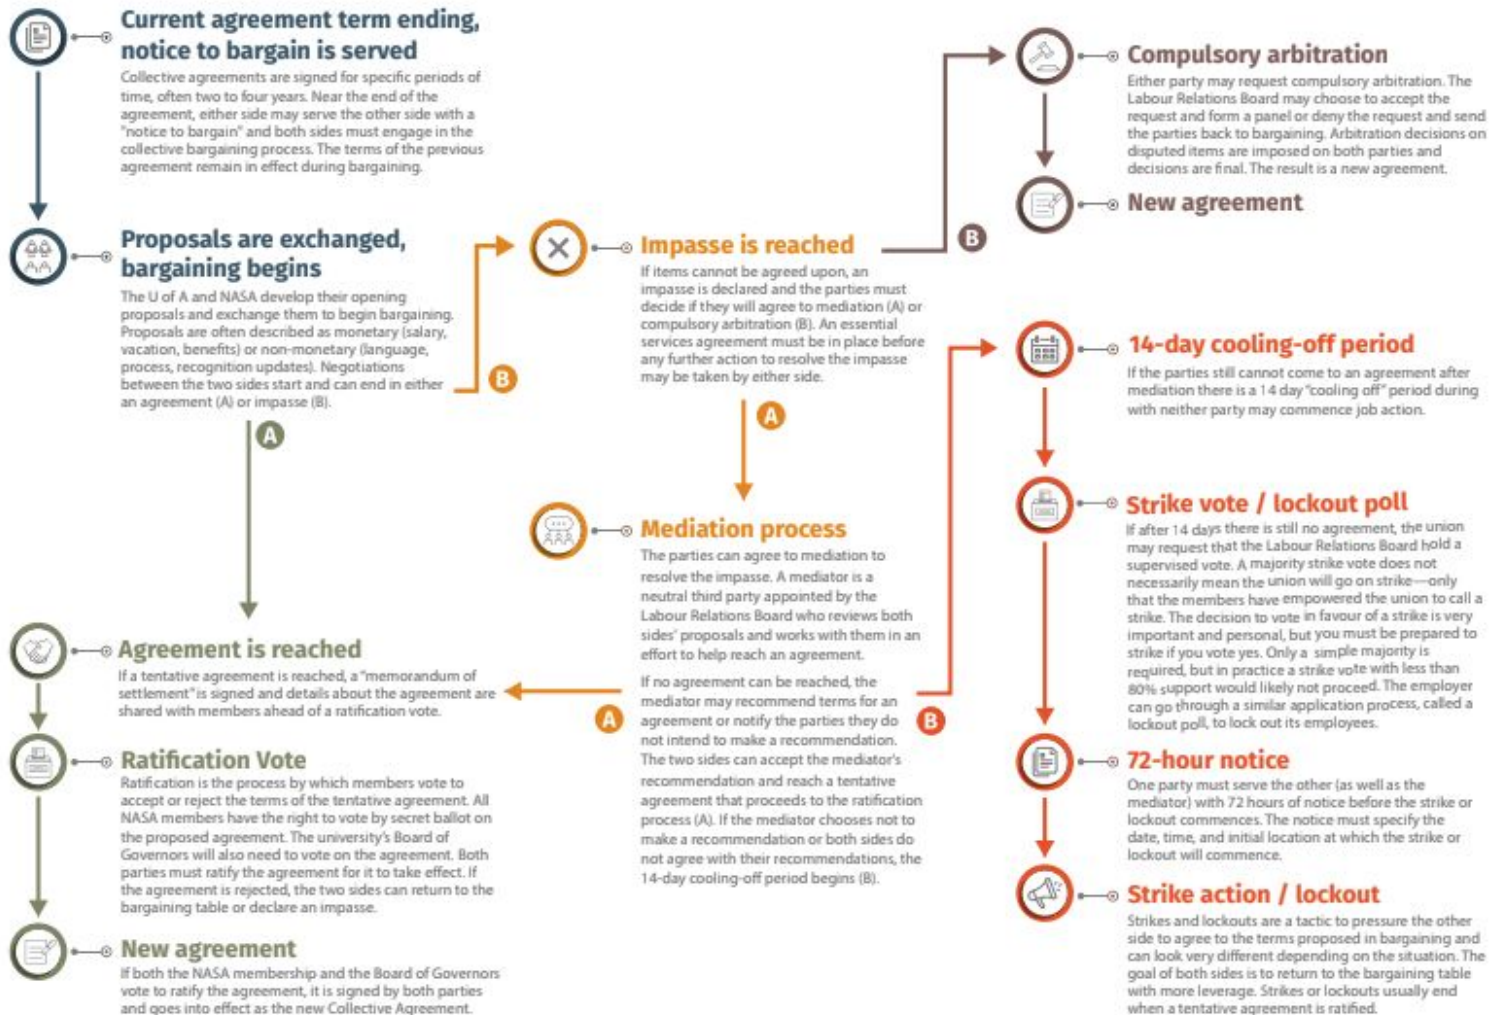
Current agreement term ending, notice to bargain is served

Collective agreements are signed for specific periods of time, often two to four years. Near the end of the agreement, either side may serve the other side with a "notice to bargain" and both sides must engage in the collective bargaining process. The terms of the previous agreement remain in effect during bargaining.

Proposals are exchanged, bargaining begins

The U of A and NASA develop their opening proposals and exchange them to begin bargaining. Proposals are often described as monetary (salary, vacation, benefits) or non-monetary (language, process, recognition updates). Negotiations between the two sides start and can end in either an agreement (A) or impasse (B).

B

A

Impasse is reached

If items cannot be agreed upon, an impasse is declared and the parties must decide if they will agree to mediation (A) or compulsory arbitration (B). An essential services agreement must be in place before any further action to resolve the impasse may be taken by either side.

B

A

Compulsory arbitration

Either party may request compulsory arbitration. The Labour Relations Board may choose to accept the request and form a panel or deny the request and send the parties back to bargaining. Arbitration decisions on disputed items are imposed on both parties and decisions are final. The result is a new agreement.

New agreement

Mediation process

The parties can agree to mediation to resolve the impasse. A mediator is a neutral third party appointed by the Labour Relations Board who reviews both sides' proposals and works with them in an effort to help reach an agreement.

If no agreement can be reached, the mediator may recommend terms for an agreement or notify the parties they do not intend to make a recommendation. The two sides can accept the mediator's recommendation and reach a tentative agreement that proceeds to the ratification process (A). If the mediator chooses not to make a recommendation or both sides do not agree with their recommendations, the 14-day cooling-off period begins (B).

A

B

14-day cooling-off period

If the parties still cannot come to an agreement after mediation there is a 14 day "cooling off" period during with neither party may commence job action.

Strike vote / lockout poll

If after 14 days there is still no agreement, the union may request that the Labour Relations Board hold a supervised vote. A majority strike vote does not necessarily mean the union will go on strike—only that the members have empowered the union to call a strike. The decision to vote in favour of a strike is very important and personal, but you must be prepared to strike if you vote yes. Only a simple majority is required, but in practice a strike vote with less than 80% support would likely not proceed. The employer can go through a similar application process, called a lockout poll, to lock out its employees.

72-hour notice

One party must serve the other (as well as the mediator) with 72 hours of notice before the strike or lockout commences. The notice must specify the date, time, and initial location at which the strike or lockout will commence.

Strike action / lockout

Strikes and lockouts are a tactic to pressure the other side to agree to the terms proposed in bargaining and can look very different depending on the situation. The goal of both sides is to return to the bargaining table with more leverage. Strikes or lockouts usually end when a tentative agreement is ratified.

Agreement is reached

If a tentative agreement is reached, a "memorandum of settlement" is signed and details about the agreement are shared with members ahead of a ratification vote.

Ratification Vote

Ratification is the process by which members vote to accept or reject the terms of the tentative agreement. All NASA members have the right to vote by secret ballot on the proposed agreement. The university's Board of Governors will also need to vote on the agreement. Both parties must ratify the agreement for it to take effect. If the agreement is rejected, the two sides can return to the bargaining table or declare an impasse.

New agreement

If both the NASA membership and the Board of Governors vote to ratify the agreement, it is signed by both parties and goes into effect as the new Collective Agreement.